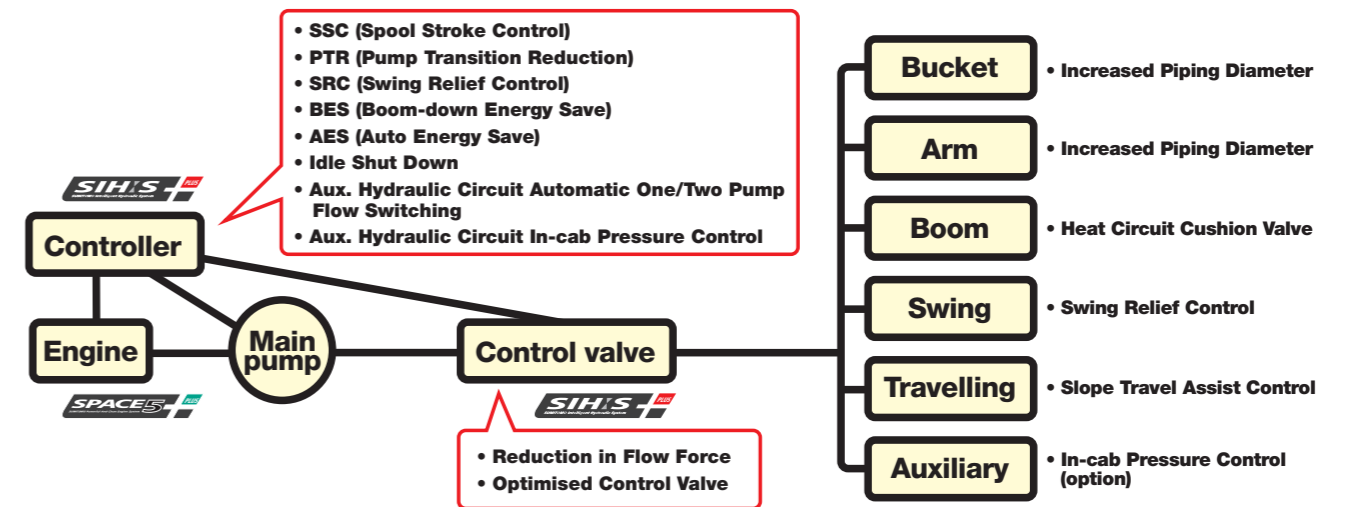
• SSC (Spool Stroke Control)
• PTR (Pump Transition Reduction)
• SRC (Swing Relief Control)
• BES (Boom-down Energy Save)
• AES (Auto Energy Save)
• Idle Shut Down
• Aux. Hydraulic Circuit Automatic One/Two Pump Flow Switching
• Aux. Hydraulic Circuit In-cab Pressure Control

SIH:S PLUS

Controller

Engine

Main pump

SPACE5 PLUS

Control valve

SIH:S PLUS

• Reduction in Flow Force
• Optimised Control Valve

Bucket
• Increased Piping Diameter

Arm
• Increased Piping Diameter

Boom
• Heat Circuit Cushion Valve

Swing
• Swing Relief Control

Travelling
• Slope Travel Assist Control

Auxiliary
• In-cab Pressure Control (option)